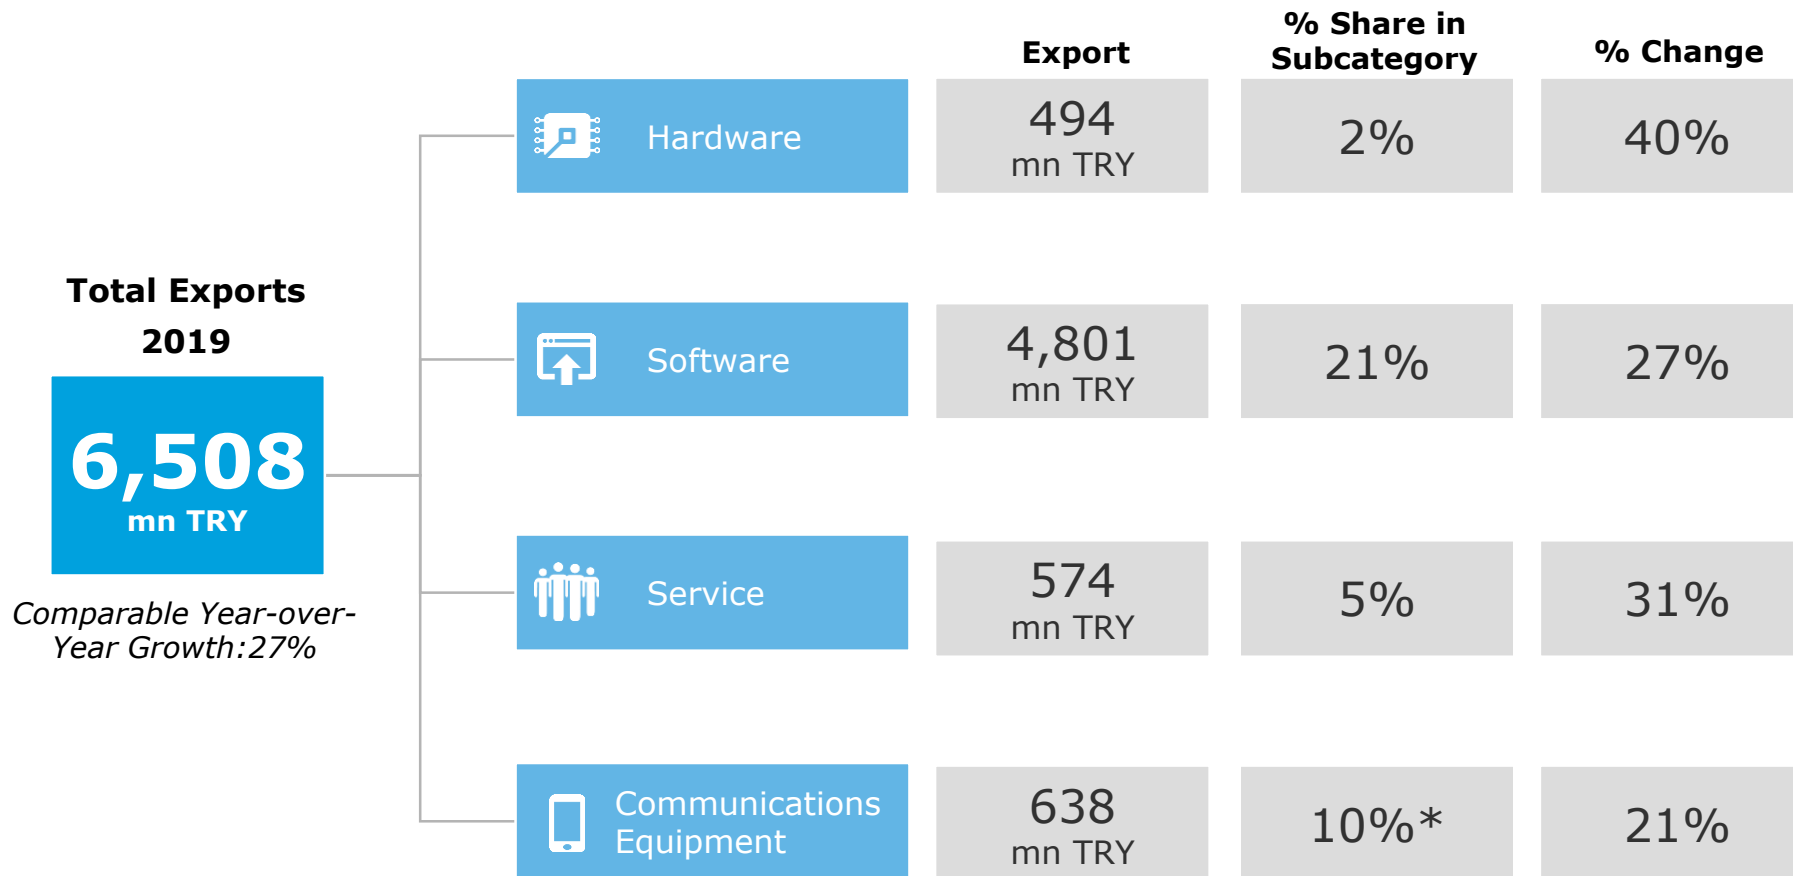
Total Exports 2019

6,508 mn TRY

Comparable Year-over-Year Growth:27%

| | Export | % Share in Subcategory | % Change |
|---|---|---|---|
| Hardware | 494 mn TRY | 2% | 40% |
| Software | 4,801 mn TRY | 21% | 27% |
| Service | 574 mn TRY | 5% | 31% |
| Communications Equipment | 638 mn TRY | 10%* | 21% |